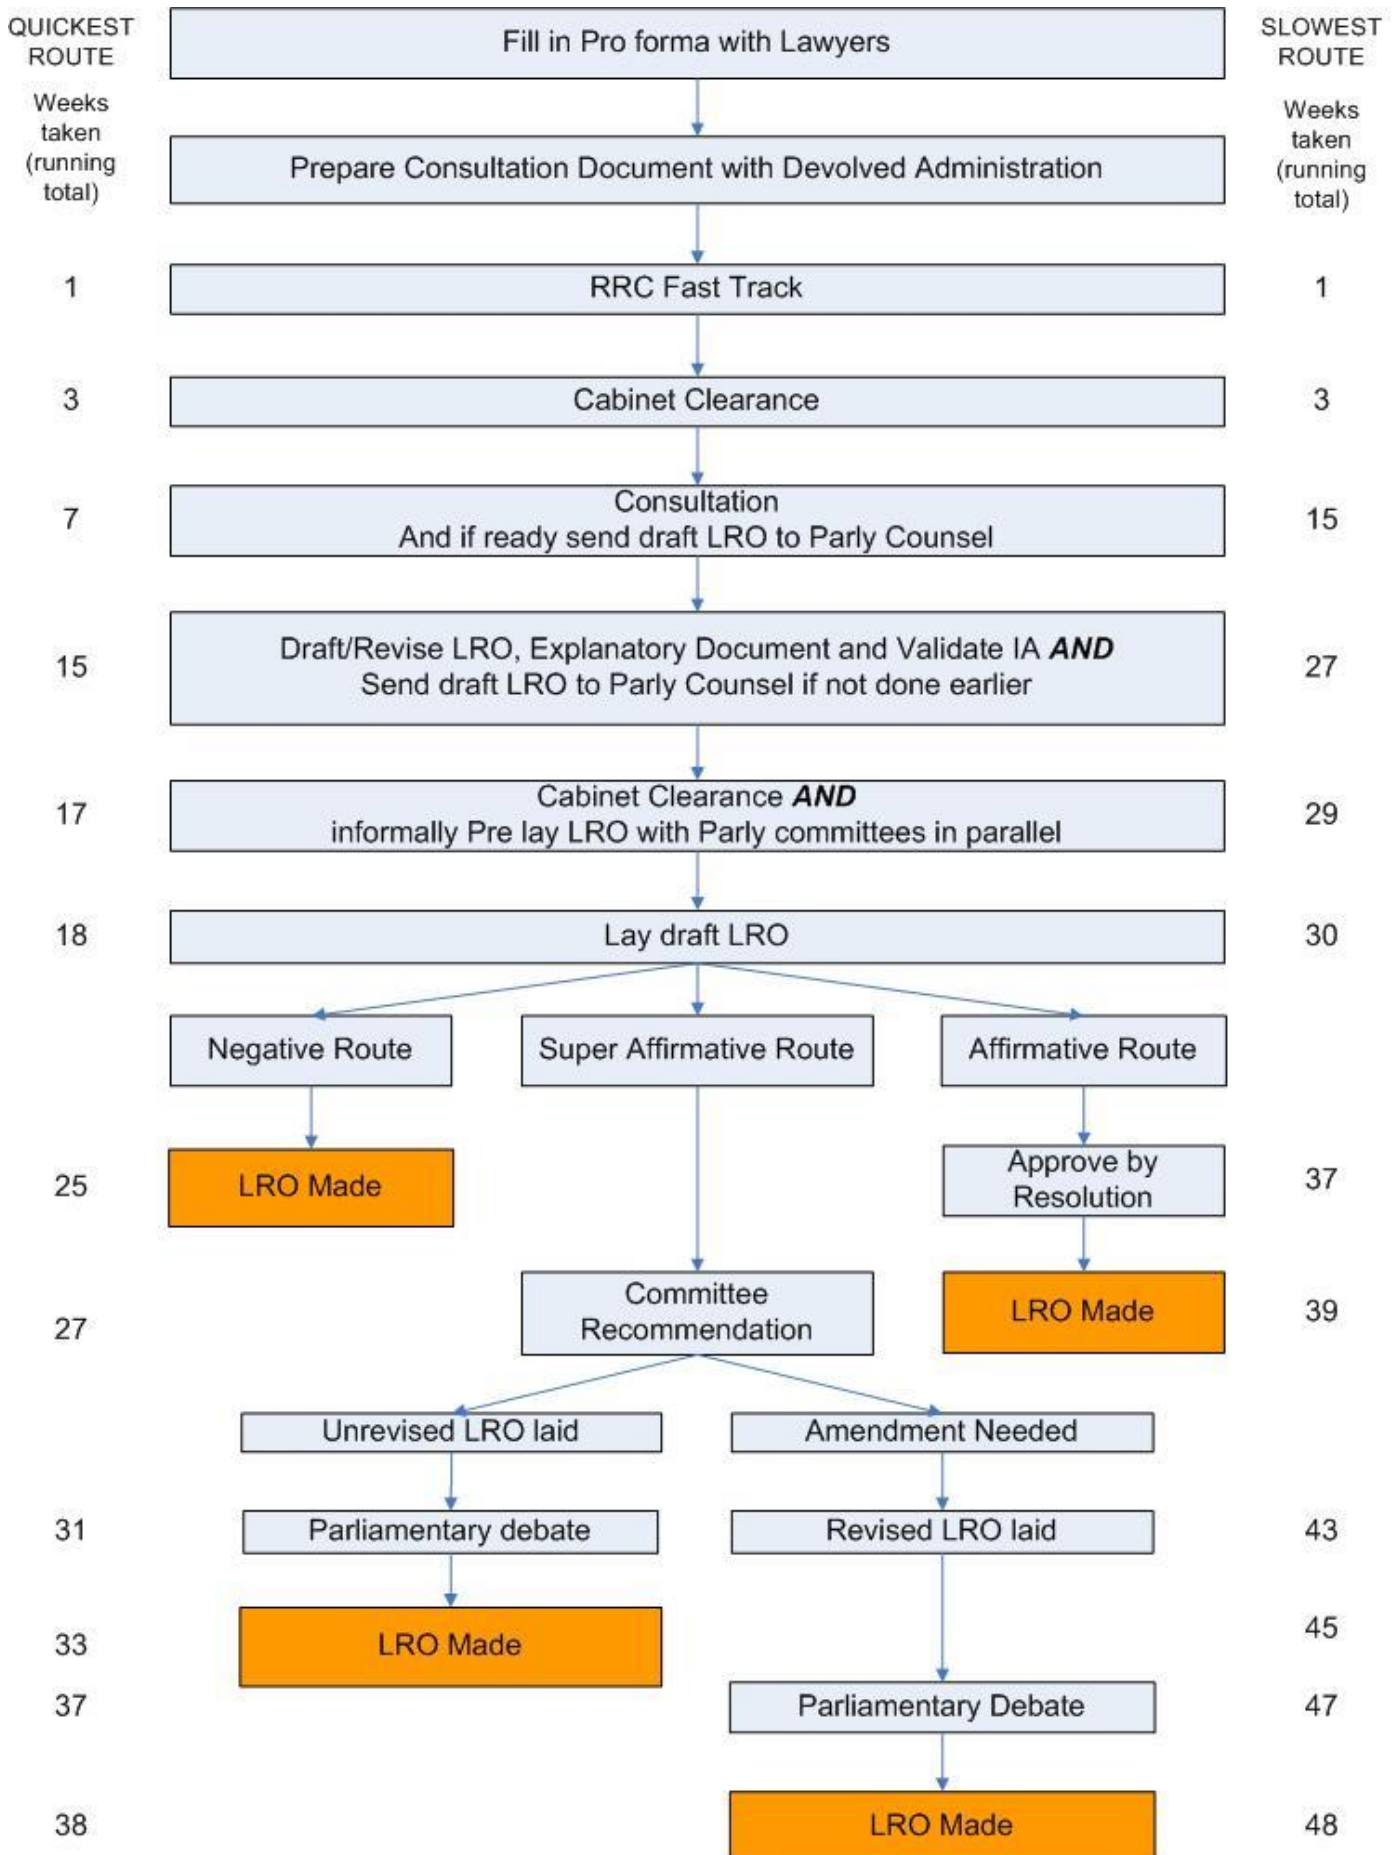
QUICKEST ROUTE

Weeks taken (running total)

Fill in Pro forma with Lawyers

SLOWEST ROUTE

Weeks taken (running total)

Prepare Consultation Document with Devolved Administration

1 RRC Fast Track 1

3 Cabinet Clearance 3

7 Consultation
And if ready send draft LRO to Parly Counsel 15

15 Draft/Revise LRO, Explanatory Document and Validate IA ***AND***
Send draft LRO to Parly Counsel if not done earlier 27

17 Cabinet Clearance ***AND***
informally Pre lay LRO with Parly committees in parallel 29

18 Lay draft LRO 30

Negative Route

Super Affirmative Route

Affirmative Route

25 LRO Made

Approve by Resolution 37

27 Committee Recommendation

LRO Made 39

Unrevised LRO laid

Amendment Needed

31 Parliamentary debate

Revised LRO laid 43

33 LRO Made

45

37 Parliamentary Debate 47

38 LRO Made 48